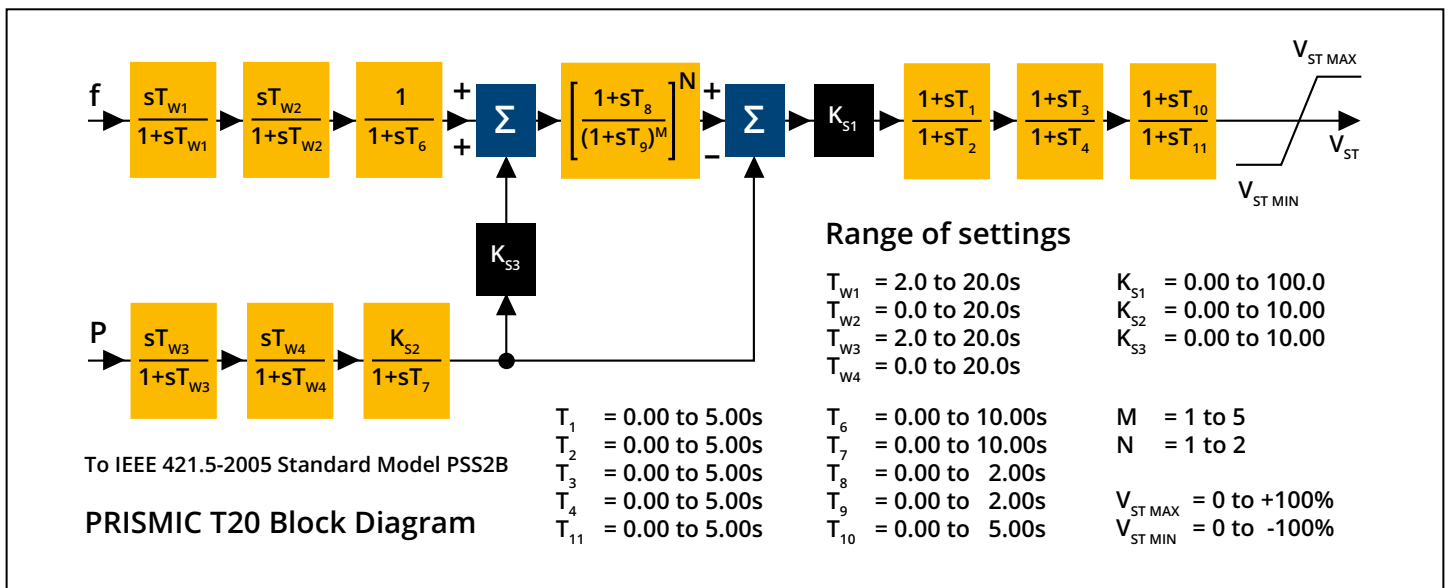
f
$\frac{sT_{W1}}{1+sT_{W1}}$
$\frac{sT_{W2}}{1+sT_{W2}}$
$\frac{1}{1+sT_6}$
+
+
$\Sigma$
$\left[\frac{1+sT_8}{(1+sT_9)^M}\right]^N$
+
−
$\Sigma$
$K_{S1}$
$\frac{1+sT_1}{1+sT_2}$
$\frac{1+sT_3}{1+sT_4}$
$\frac{1+sT_{10}}{1+sT_{11}}$
$V_{ST\ MAX}$
$V_{ST}$
$V_{ST\ MIN}$
$K_{S3}$
P
$\frac{sT_{W3}}{1+sT_{W3}}$
$\frac{sT_{W4}}{1+sT_{W4}}$
$\frac{K_{S2}}{1+sT_7}$

Range of settings

$T_{W1}$ = 2.0 to 20.0s
$T_{W2}$ = 0.0 to 20.0s
$T_{W3}$ = 2.0 to 20.0s
$T_{W4}$ = 0.0 to 20.0s

$K_{S1}$ = 0.00 to 100.0
$K_{S2}$ = 0.00 to 10.00
$K_{S3}$ = 0.00 to 10.00

$T_1$ = 0.00 to 5.00s
$T_2$ = 0.00 to 5.00s
$T_3$ = 0.00 to 5.00s
$T_4$ = 0.00 to 5.00s
$T_{11}$ = 0.00 to 5.00s

$T_6$ = 0.00 to 10.00s
$T_7$ = 0.00 to 10.00s
$T_8$ = 0.00 to 2.00s
$T_9$ = 0.00 to 2.00s
$T_{10}$ = 0.00 to 5.00s

M = 1 to 5
N = 1 to 2

$V_{ST\ MAX}$ = 0 to +100%
$V_{ST\ MIN}$ = 0 to -100%

To IEEE 421.5-2005 Standard Model PSS2B

PRISMIC T20 Block Diagram